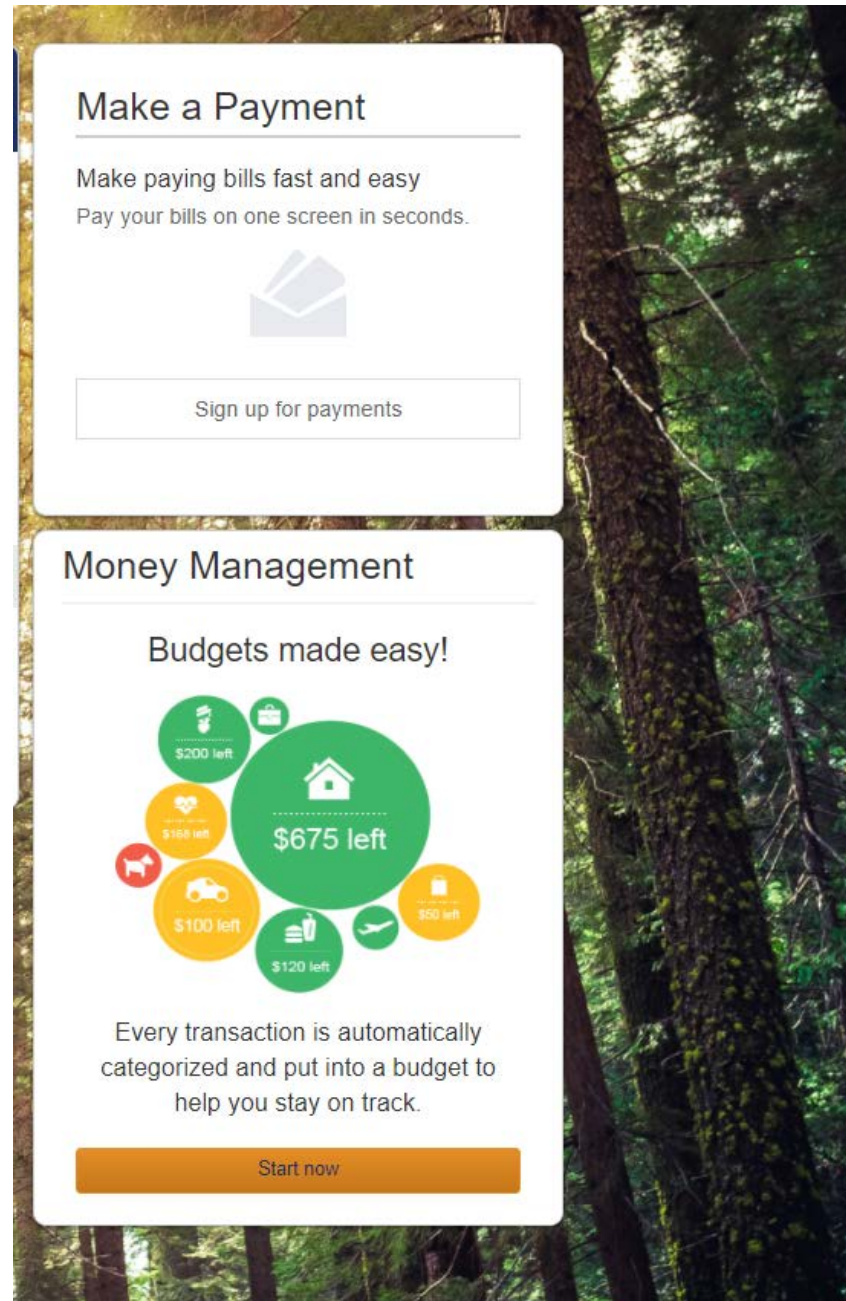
Make a Payment

Make paying bills fast and easy

Pay your bills on one screen in seconds.

Sign up for payments

Money Management

Budgets made easy!

$200 left

$168 left

$675 left

$100 left

$120 left

$50 left

Every transaction is automatically categorized and put into a budget to help you stay on track.

Start now